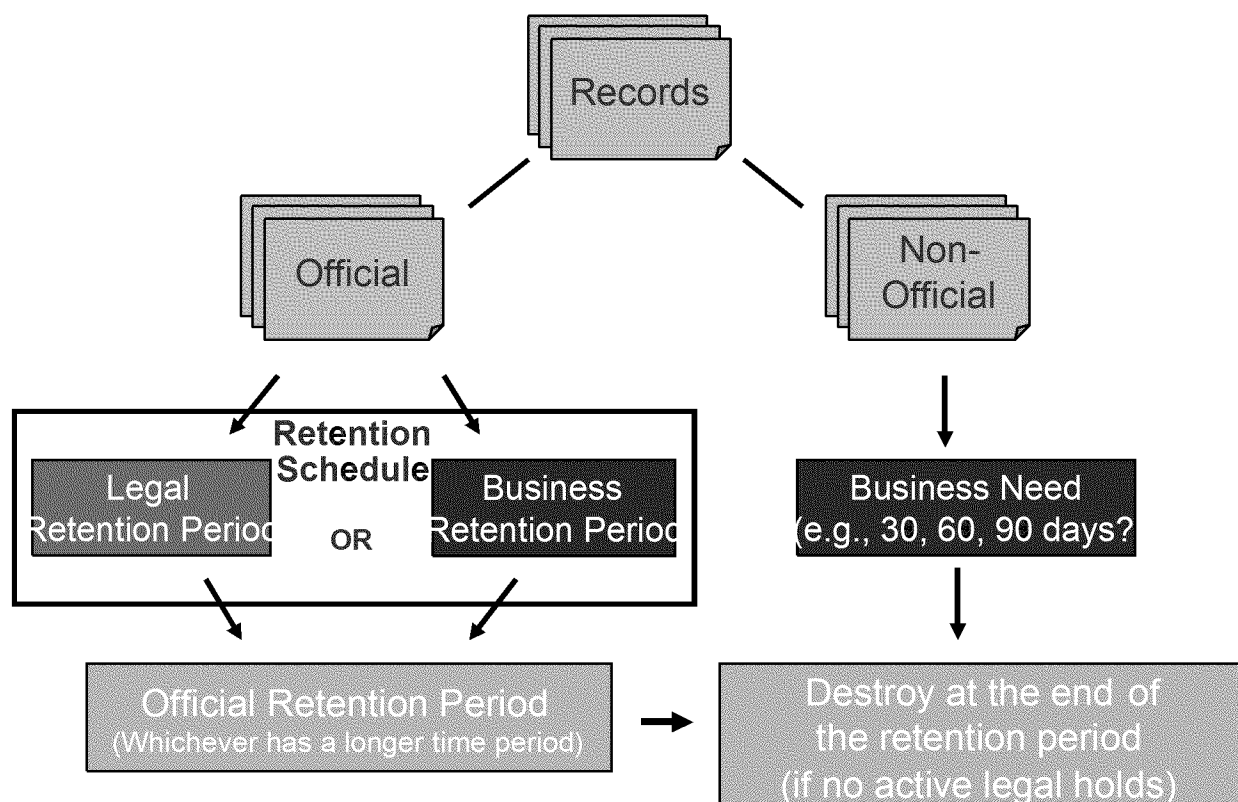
Records

Official

Non-Official

Retention Schedule

Legal Retention Period

OR

Business Retention Period

Business Need (e.g., 30, 60, 90 days?

Official Retention Period (Whichever has a longer time period)

Destroy at the end of the retention period (if no active legal holds)